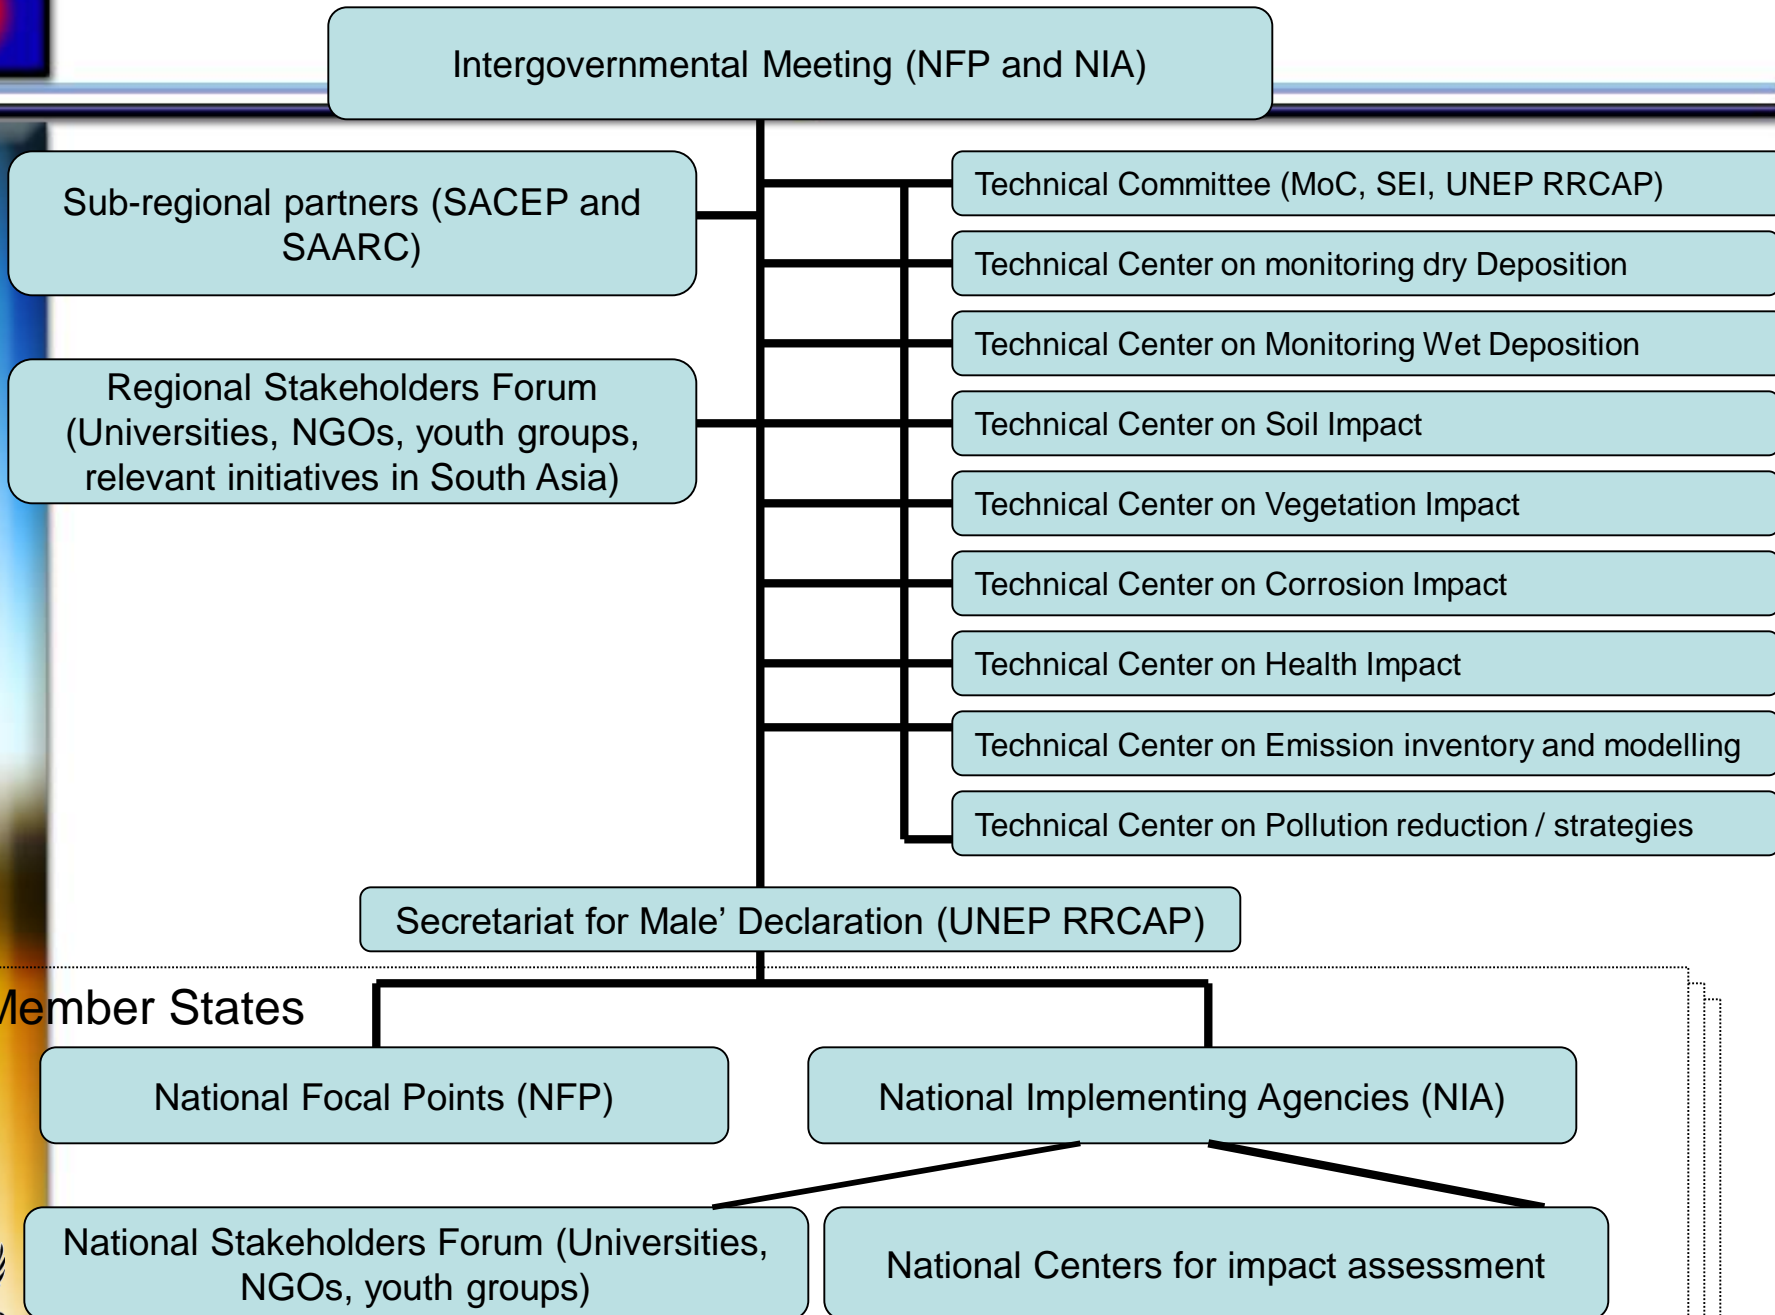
Intergovernmental Meeting (NFP and NIA)

Sub-regional partners (SACEP and SAARC)

Regional Stakeholders Forum (Universities, NGOs, youth groups, relevant initiatives in South Asia)

Technical Committee (MoC, SEI, UNEP RRCAP)

Technical Center on monitoring dry Deposition

Technical Center on Monitoring Wet Deposition

Technical Center on Soil Impact

Technical Center on Vegetation Impact

Technical Center on Corrosion Impact

Technical Center on Health Impact

Technical Center on Emission inventory and modelling

Technical Center on Pollution reduction / strategies

Secretariat for Male' Declaration (UNEP RRCAP)

Member States

National Focal Points (NFP)

National Implementing Agencies (NIA)

National Stakeholders Forum (Universities, NGOs, youth groups)

National Centers for impact assessment